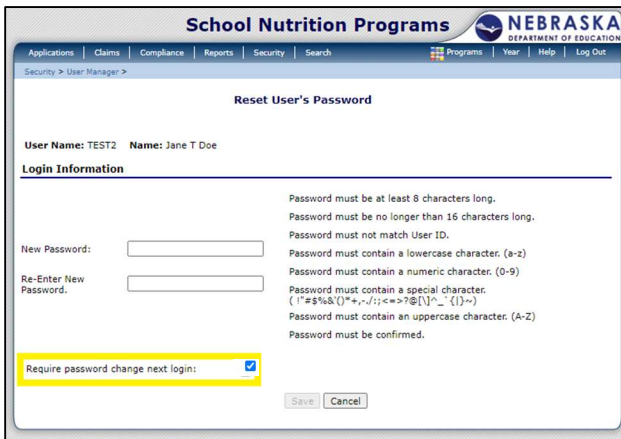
School Nutrition Programs

NEBRASKA
DEPARTMENT OF EDUCATION

Applications | Claims | Compliance | Reports | Security | Search

Programs | Year | Help | Log Out

Security > User Manager >

Reset User's Password

User Name: TEST2 Name: Jane T Doe

Login Information

New Password:

Re-Enter New Password.

Password must be at least 8 characters long.

Password must be no longer than 16 characters long.

Password must not match User ID.

Password must contain a lowercase character. (a-z)

Password must contain a numeric character. (0-9)

Password must contain a special character. ( !"#$%&'()*+,-./:;<=>?@[\]^_`{|}~)

Password must contain an uppercase character. (A-Z)

Password must be confirmed.

Require password change next login:

Save Cancel